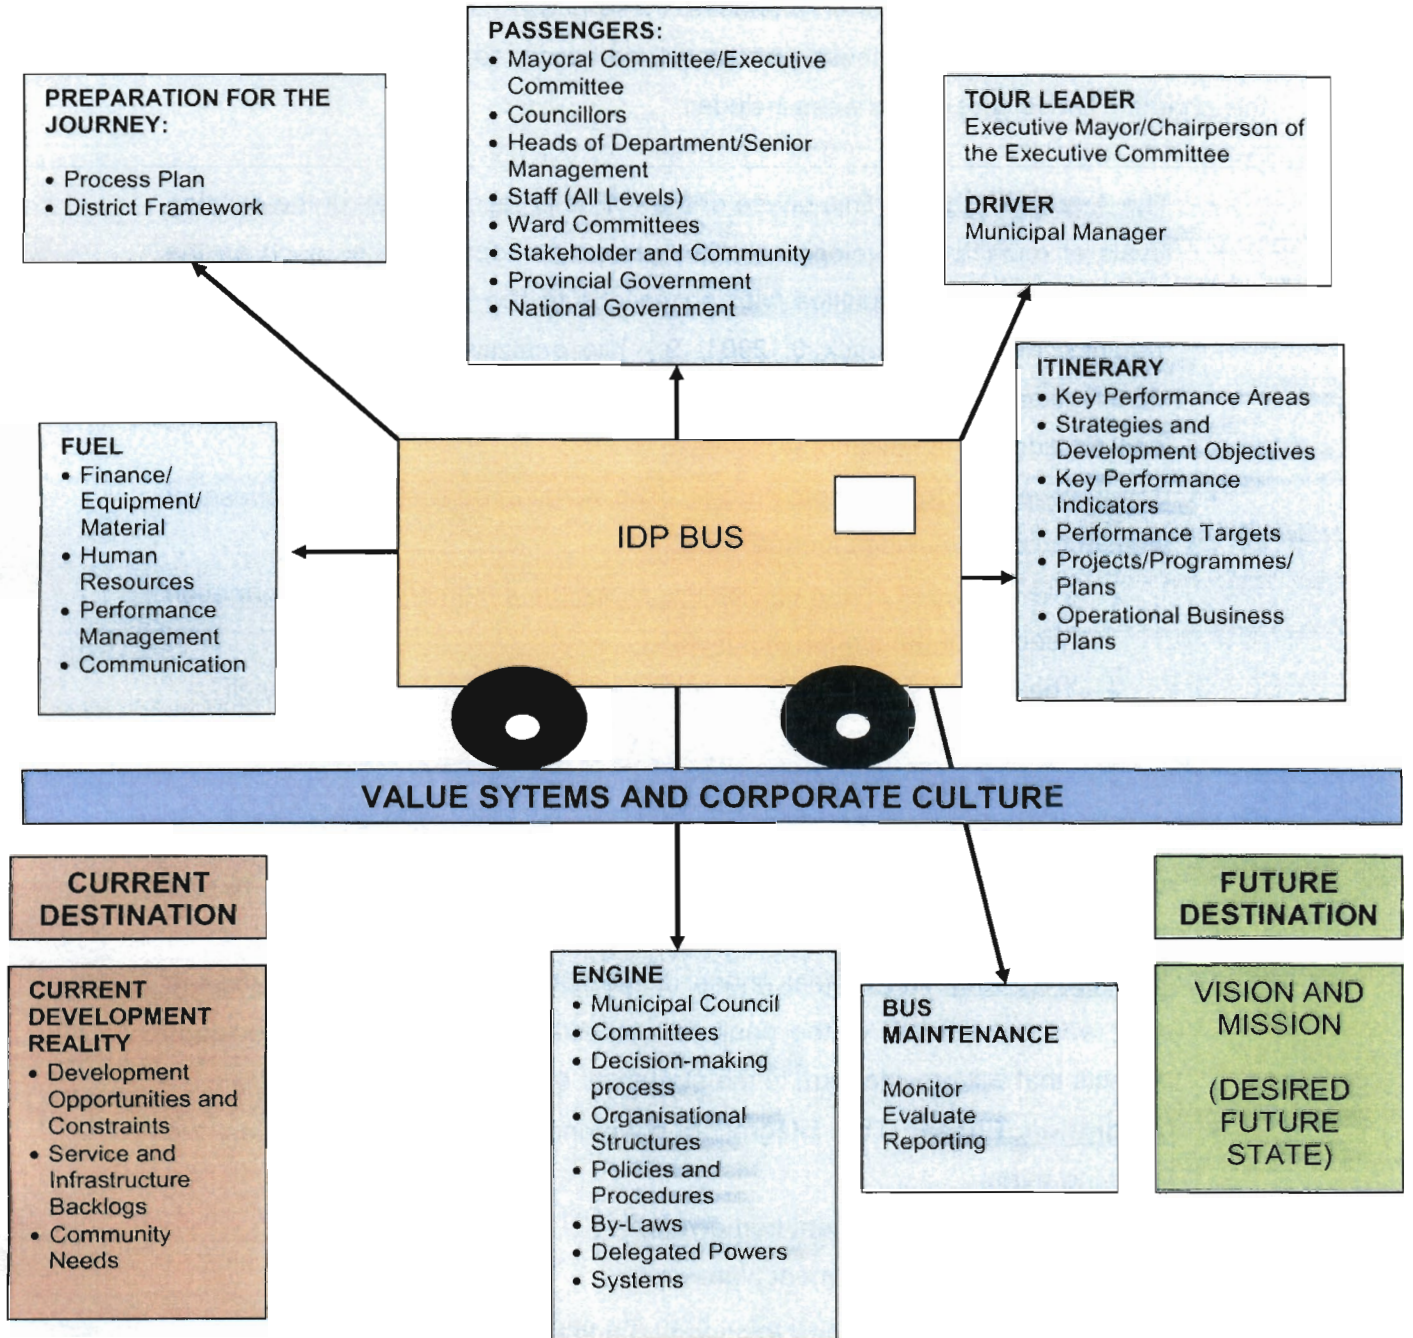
PREPARATION FOR THE JOURNEY:
- Process Plan
- District Framework

PASSENGERS:
- Mayoral Committee/Executive Committee
- Councillors
- Heads of Department/Senior Management
- Staff (All Levels)
- Ward Committees
- Stakeholder and Community
- Provincial Government
- National Government

TOUR LEADER
Executive Mayor/Chairperson of the Executive Committee

DRIVER
Municipal Manager

FUEL
- Finance/ Equipment/ Material
- Human Resources
- Performance Management
- Communication

IDP BUS

ITINERARY
- Key Performance Areas
- Strategies and Development Objectives
- Key Performance Indicators
- Performance Targets
- Projects/Programmes/ Plans
- Operational Business Plans

VALUE SYTEMS AND CORPORATE CULTURE

CURRENT DESTINATION

CURRENT DEVELOPMENT REALITY
- Development Opportunities and Constraints
- Service and Infrastructure Backlogs
- Community Needs

ENGINE
- Municipal Council
- Committees
- Decision-making process
- Organisational Structures
- Policies and Procedures
- By-Laws
- Delegated Powers
- Systems

BUS MAINTENANCE

Monitor
Evaluate
Reporting

FUTURE DESTINATION

VISION AND MISSION

(DESIRED FUTURE STATE)